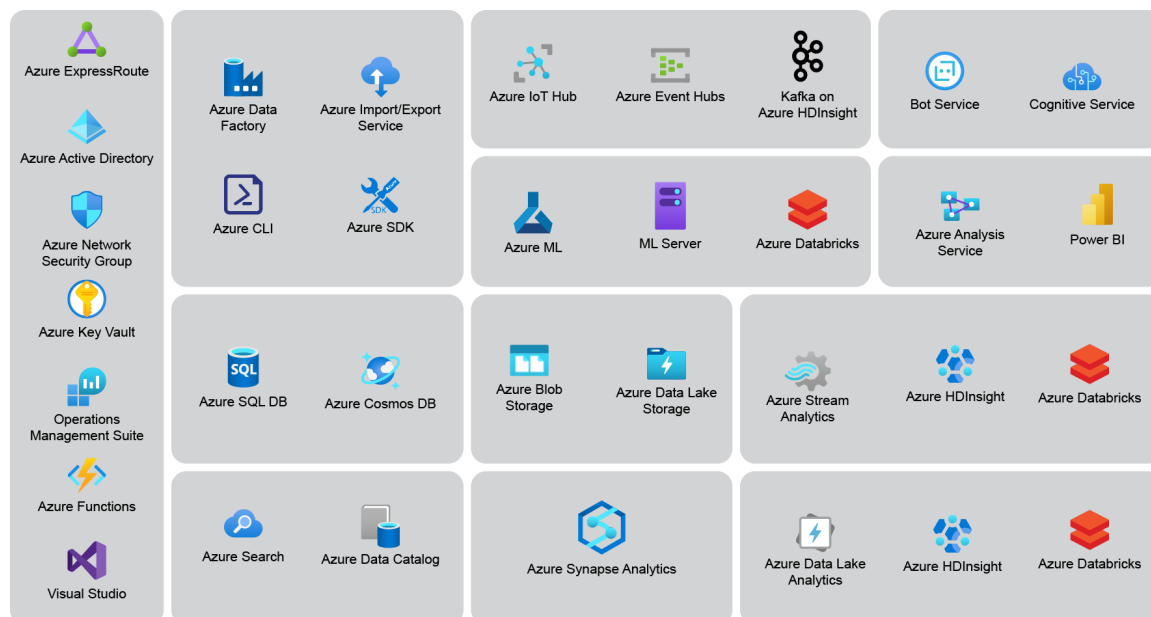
Azure ExpressRoute

Azure Active Directory

Azure Network Security Group

Azure Key Vault

Operations Management Suite

Azure Functions

Visual Studio

Azure Data Factory

Azure Import/Export Service

Azure CLI

SDK

Azure SDK

Azure IoT Hub

Azure Event Hubs

Kafka on Azure HDInsight

Bot Service

Cognitive Service

Azure ML

ML Server

Azure Databricks

Azure Analysis Service

Power BI

SQL

Azure SQL DB

Azure Cosmos DB

Azure Blob Storage

Azure Data Lake Storage

Azure Stream Analytics

Azure HDInsight

Azure Databricks

Azure Search

Azure Data Catalog

Azure Synapse Analytics

Azure Data Lake Analytics

Azure HDInsight

Azure Databricks